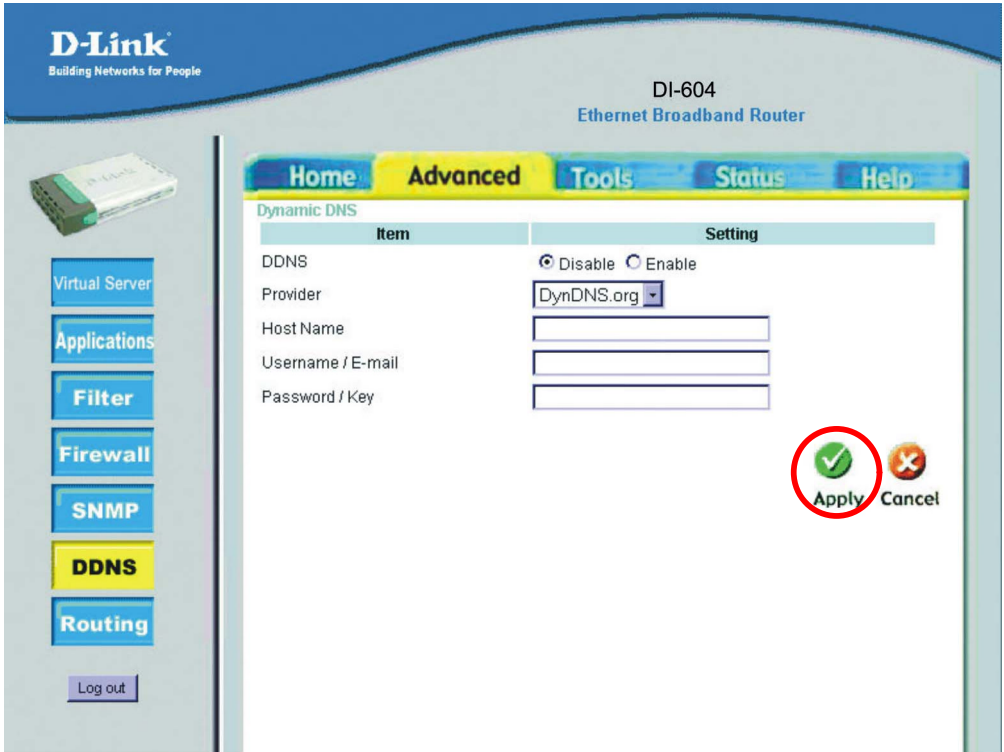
D-Link
Building Networks for People

DI-604
Ethernet Broadband Router

Home Advanced Tools Status Help

Virtual Server
Applications
Filter
Firewall
SNMP
DDNS
Routing
Log out

Dynamic DNS

| Item | Setting |
|---|---|
| DDNS | Disable Enable |
| Provider | DynDNS.org |
| Host Name | |
| Username / E-mail | |
| Password / Key | |

Apply Cancel